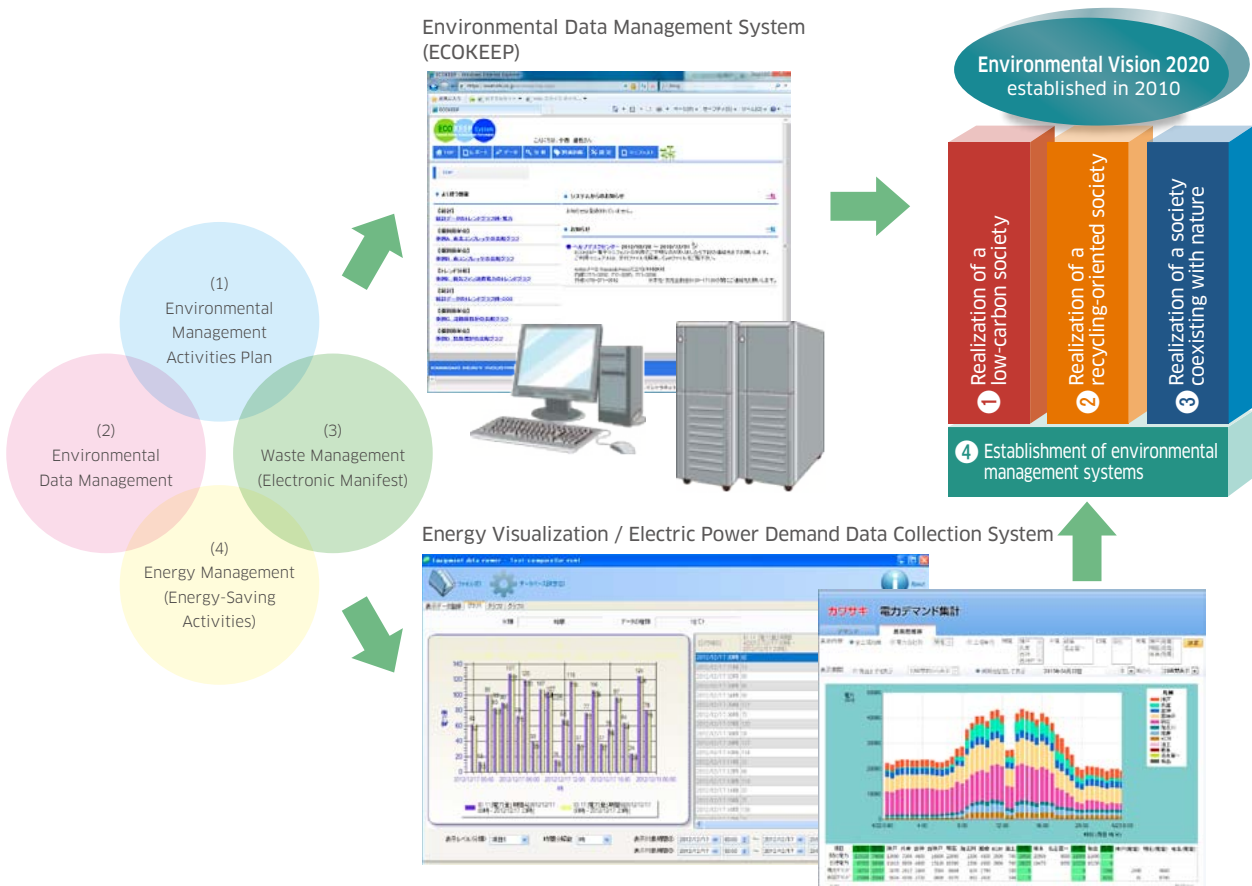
Environmental Data Management System (ECOKEEP)

Environmental Vision 2020
established in 2010

1 Realization of a low-carbon society

2 Realization of a recycling-oriented society

3 Realization of a society coexisting with nature

4 Establishment of environmental management systems

(1)
Environmental Management Activities Plan

(2)
Environmental Data Management

(3)
Waste Management (Electronic Manifest)

(4)
Energy Management (Energy-Saving Activities)

Energy Visualization / Electric Power Demand Data Collection System

カワサキ 電力デマンド集計